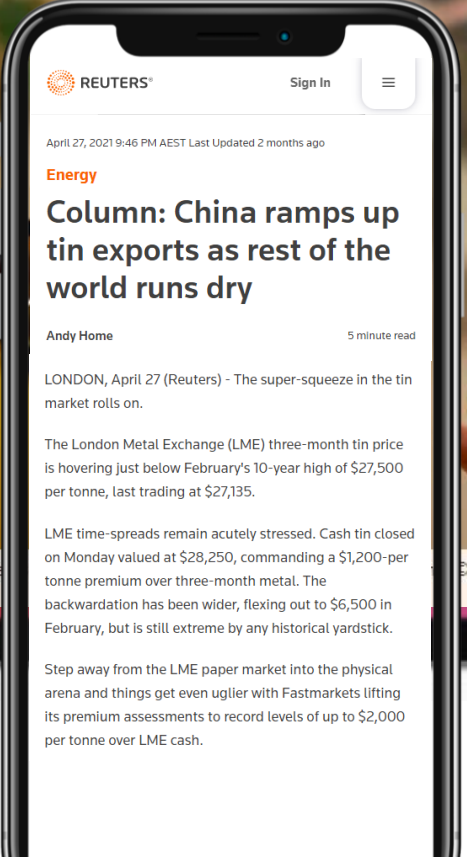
REUTERS®

Sign In

April 27, 2021 9:46 PM AEST Last Updated 2 months ago

Energy

Column: China ramps up tin exports as rest of the world runs dry

Andy Home

5 minute read

LONDON, April 27 (Reuters) - The super-squeeze in the tin market rolls on.

The London Metal Exchange (LME) three-month tin price is hovering just below February's 10-year high of $27,500 per tonne, last trading at $27,135.

LME time-spreads remain acutely stressed. Cash tin closed on Monday valued at $28,250, commanding a $1,200-per tonne premium over three-month metal. The backwardation has been wider, flexing out to $6,500 in February, but is still extreme by any historical yardstick.

Step away from the LME paper market into the physical arena and things get even uglier with Fastmarkets lifting its premium assessments to record levels of up to $2,000 per tonne over LME cash.